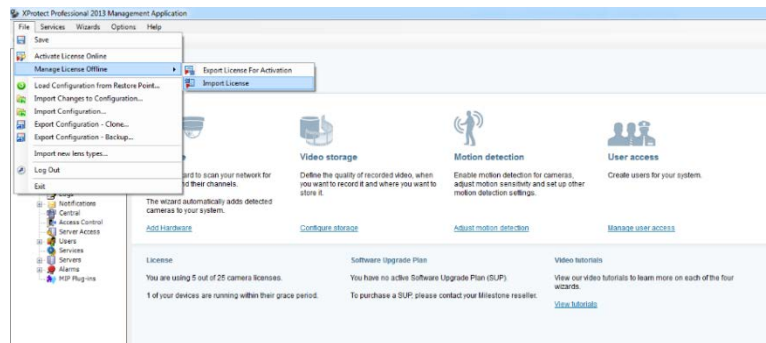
XProtect Professional 2013 Management Application

File Services Wizards Options Help

Save
Activate License Online
Manage License Offline
Load Configuration from Restore Point...
Import Changes to Configuration...
Import Configuration...
Export Configuration - Clone...
Export Configuration - Backup...
Import new lens types...
Log Out
Exit

Export License For Activation
Import License

Logs
Notifications
Central
Access Control
Server Access
Users
Services
Servers
Alarms
MIP Plug-ins

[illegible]ard to scan your network for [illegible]d their channels.

The wizard automatically adds detected cameras to your system.

Add Hardware

Video storage

Define the quality of recorded video, when you want to record it and where you want to store it.

Configure storage

Motion detection

Enable motion detection for cameras, adjust motion sensitivity and set up other motion detection settings.

Adjust motion detection

User access

Create users for your system.

Manage user access

License

You are using 5 out of 25 camera licenses.

1 of your devices are running within their grace period.

Software Upgrade Plan

You have no active Software Upgrade Plan (SUP).

To purchase a SUP, please contact your Milestone reseller.

Video tutorials

View our video tutorials to learn more on each of the four wizards.

View tutorials